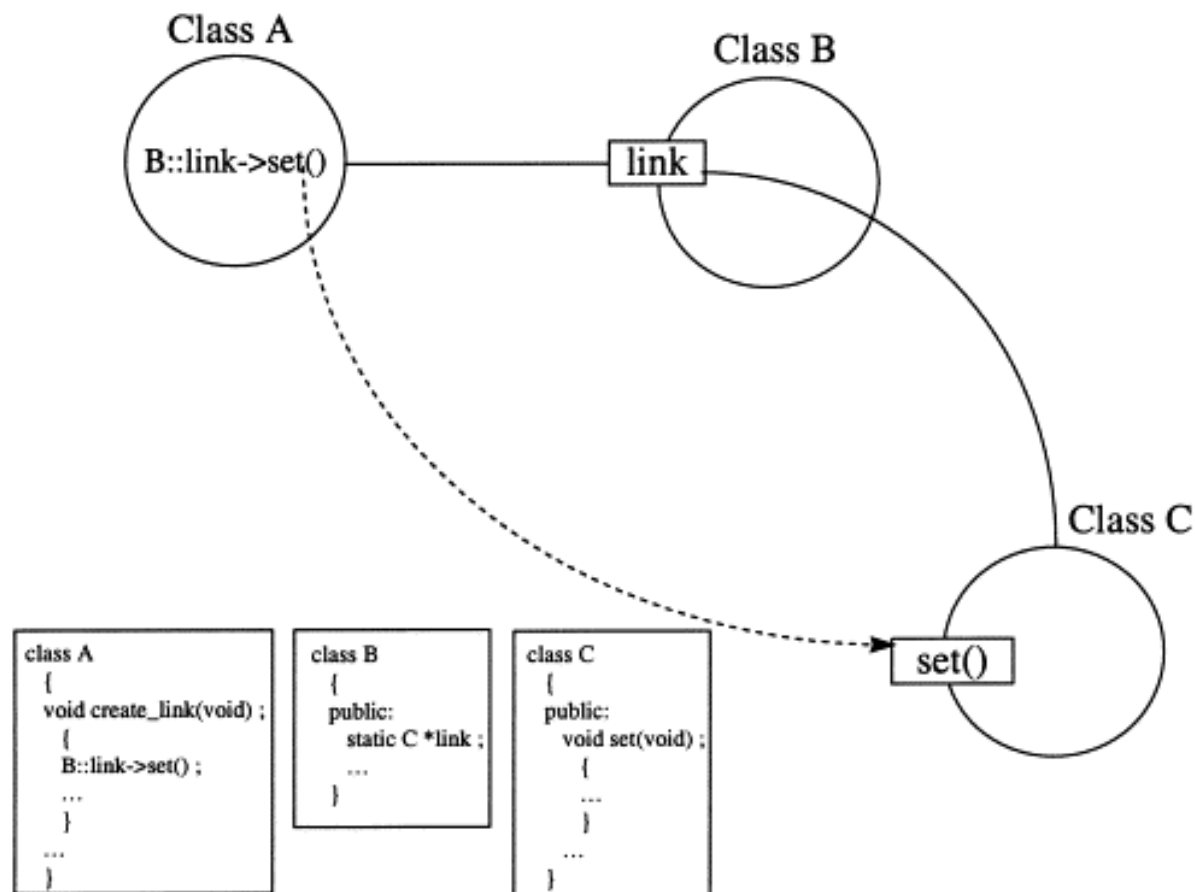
Class A

B::link->set()

Class B

link

Class C

set()

class A
{
void create_link(void) ;
{
B::link->set() ;
...
}
...
}

class B
{
public:
static C *link ;
...
}

class C
{
public:
void set(void) ;
{
...
}
...
}